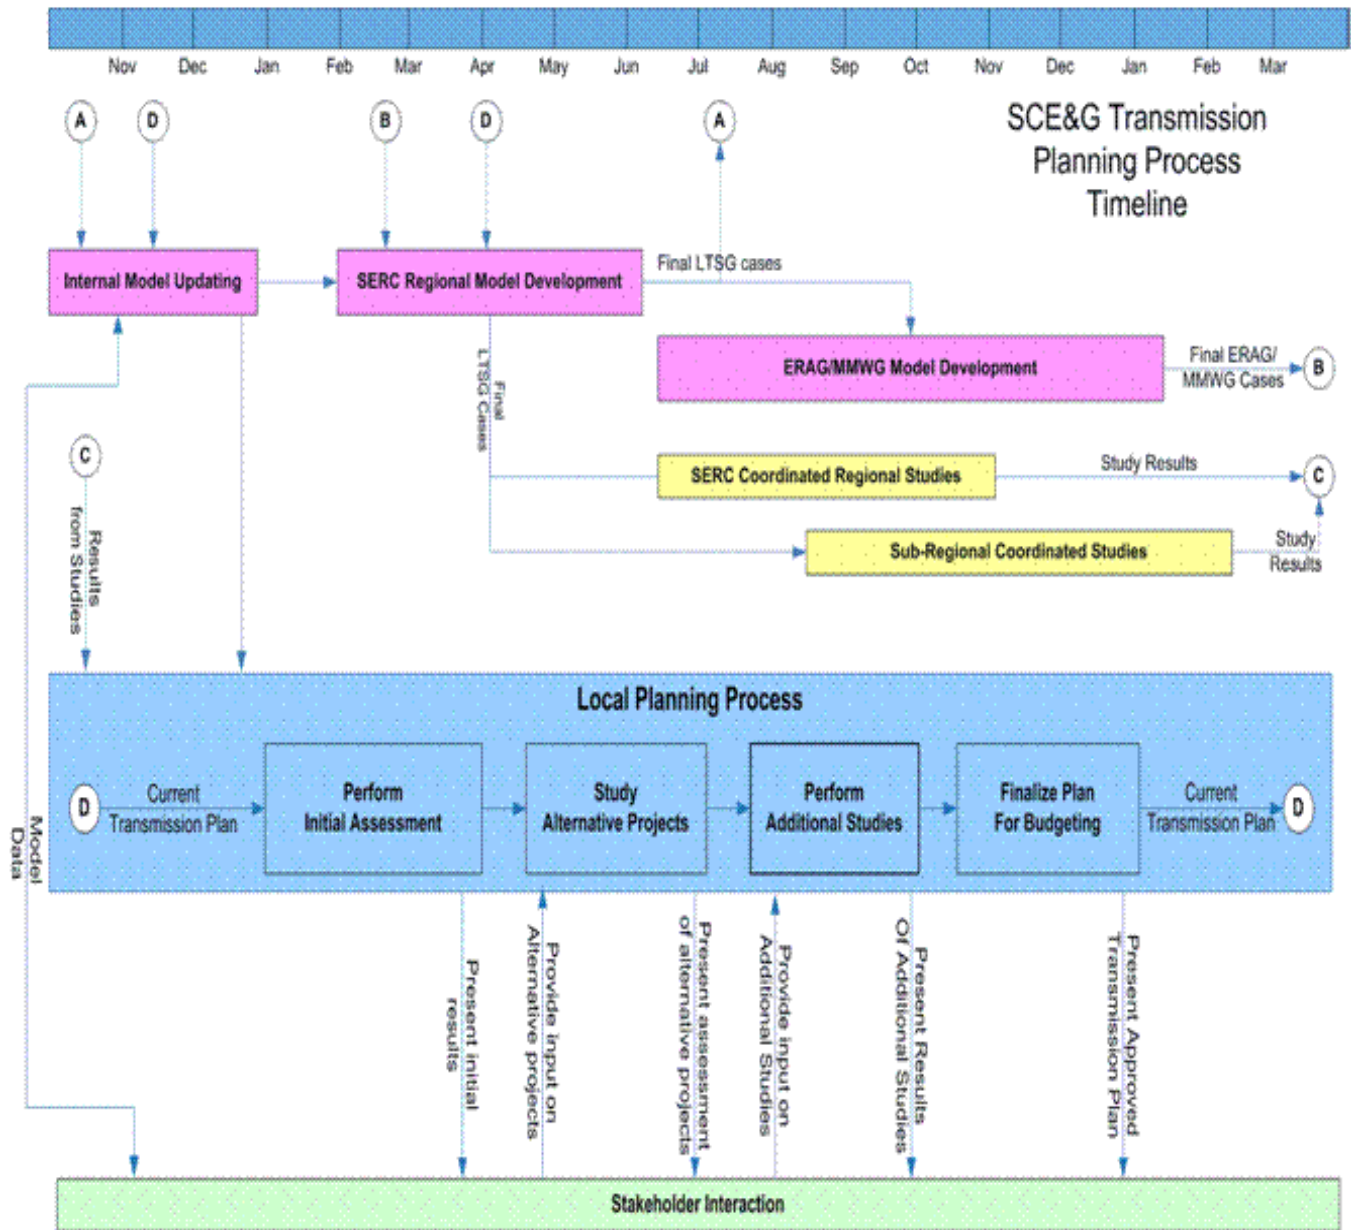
Nov Dec Jan Feb Mar Apr May Jun Jul Aug Sep Oct Nov Dec Jan Feb Mar

SCE&G Transmission Planning Process Timeline

A D B D A

Internal Model Updating

SERC Regional Model Development

Final LTSG cases

Final LTSG Cases

ERAG/MMWG Model Development

Final ERAG/ MMWG Cases

B

C

Results from Studies

SERC Coordinated Regional Studies

Study Results

C

Sub-Regional Coordinated Studies

Study Results

Local Planning Process

D

Current Transmission Plan

Perform Initial Assessment

Study Alternative Projects

Perform Additional Studies

Finalize Plan For Budgeting

Current Transmission Plan

D

Model Data

Present initial results

Provide input on Alternative projects

Present assessment of alternative projects

Provide input on Additional Studies

Present Results Of Additional Studies

Present Approved Transmission Plan

Stakeholder Interaction